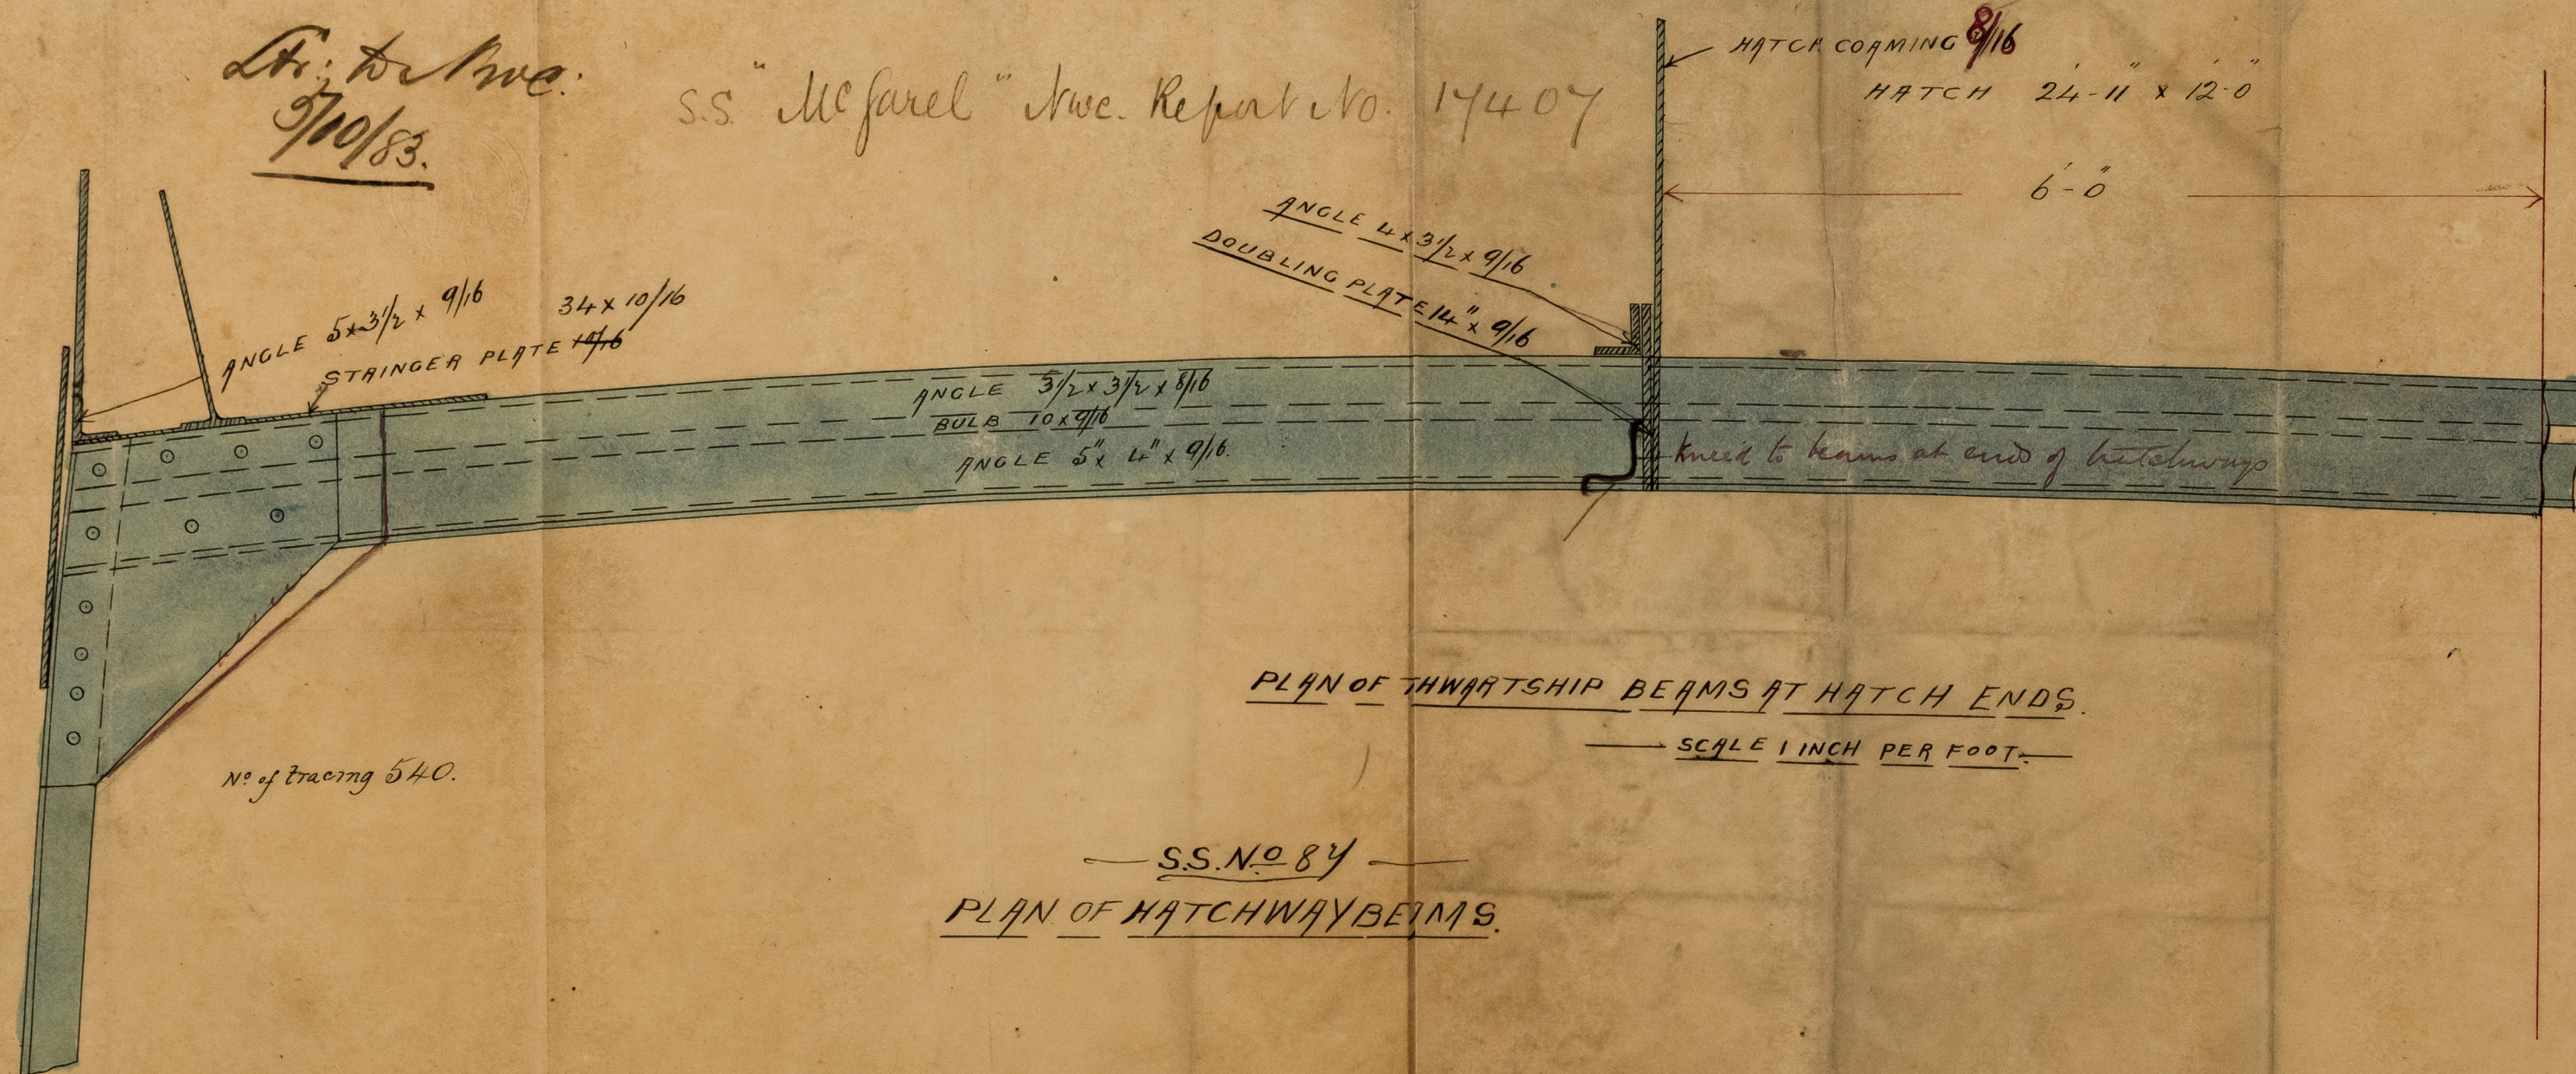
Ltr. to Nwc.
9/10/83.

S.S. "McFarel" Nwc. Report No. 17407

HATCH COAMING 8/16
HATCH 24'-11" x 12'-0"

6'-0"

ANGLE 4 x 3½ x 9/16
DOUBLING PLATE 14" x 9/16

ANGLE 5 x 3½ x 9/16
34 x 10/16
STRINGER PLATE ~~14/16~~

ANGLE 3½ x 3½ x 8/16
BULB 10 x 9/16
ANGLE 5" x 4" x 9/16

Kneed to beams at end of hatchways

PLAN OF THWARTSHIP BEAMS AT HATCH ENDS.
SCALE 1 INCH PER FOOT.

No. of tracing 540.

S.S. No. 87
PLAN OF HATCHWAY BEAMS.